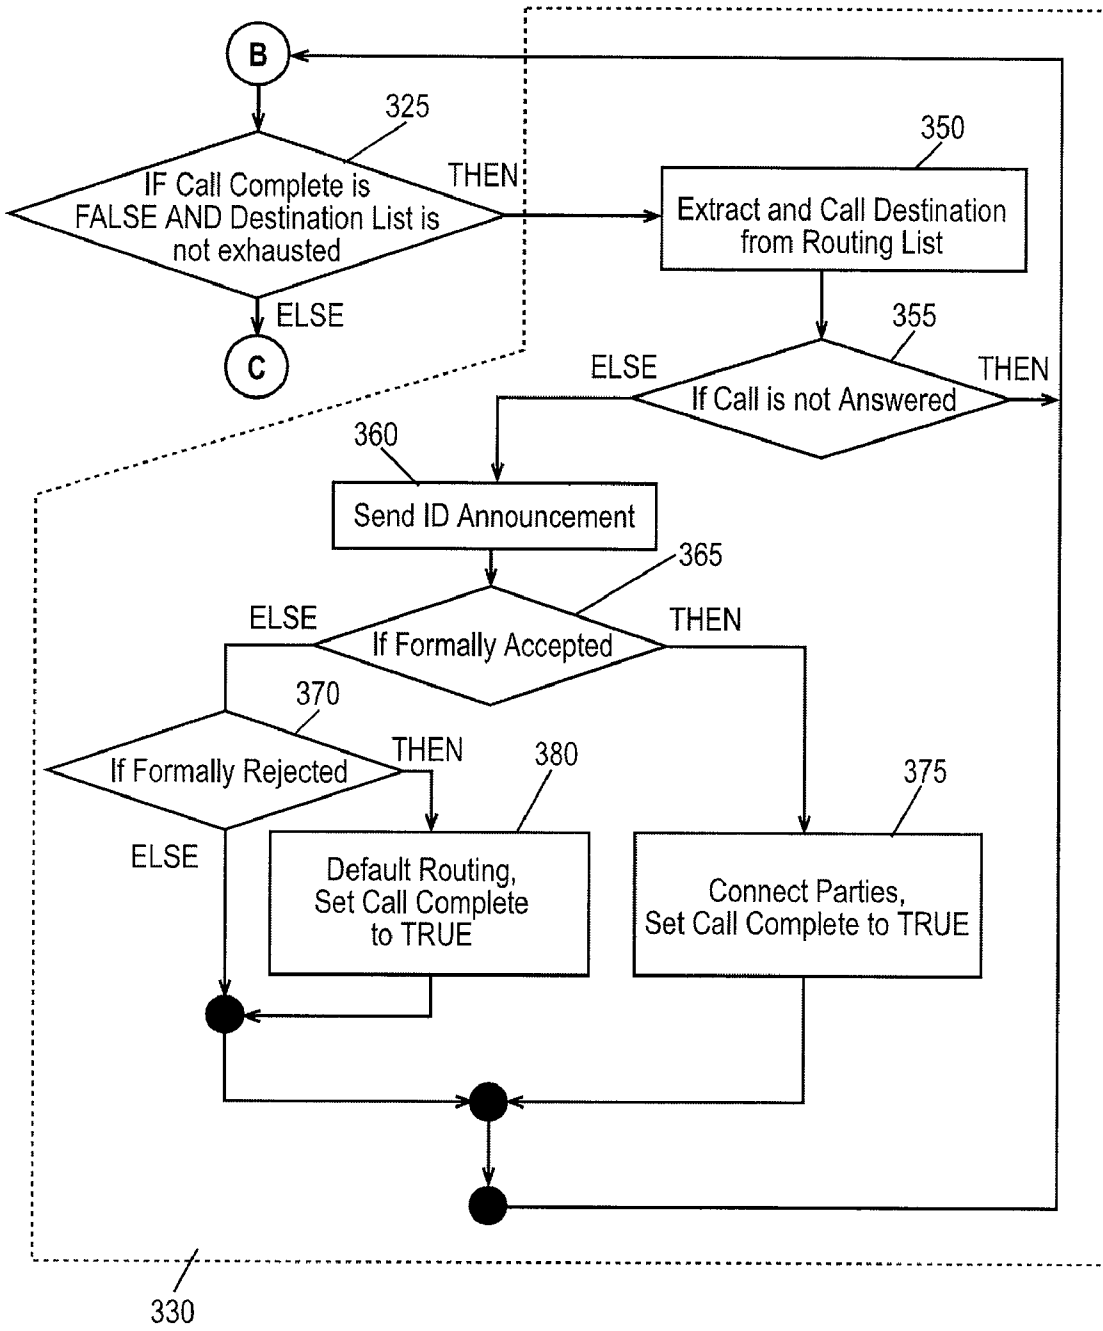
B

325

IF Call Complete is FALSE AND Destination List is not exhausted

THEN

ELSE

C

350

Extract and Call Destination from Routing List

355

ELSE

If Call is not Answered

THEN

360

Send ID Announcement

365

ELSE

If Formally Accepted

THEN

370

If Formally Rejected

THEN

380

375

ELSE

Default Routing, Set Call Complete to TRUE

Connect Parties, Set Call Complete to TRUE

330